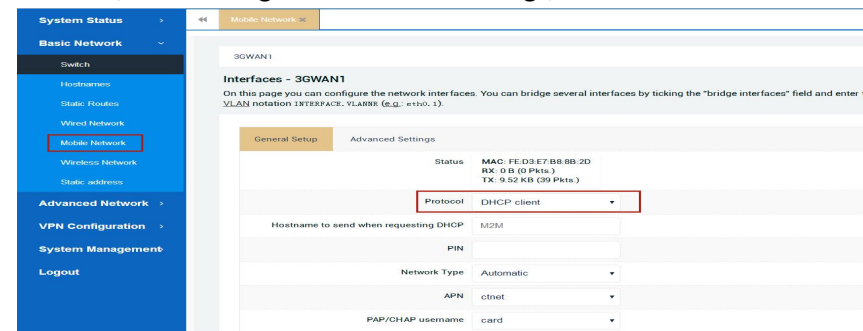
System Status >
Basic Network ˅
Switch
Hostnames
Static Routes
Wired Network
Mobile Network
Wireless Network
Static address
Advanced Network >
VPN Configuration >
System Management
Logout

◂◂ Mobile Network ✖

3GWAN1

Interfaces - 3GWAN1

On this page you can configure the network interfaces. You can bridge several interfaces by ticking the "bridge interfaces" field and enter t VLAN notation INTERFACE.VLANNR (e.g.: eth0.1).

General Setup Advanced Settings

Status MAC: FE:D3:E7:B8:8B:2D RX: 0 B (0 Pkts.) TX: 9.52 KB (39 Pkts.)

Protocol DHCP client

Hostname to send when requesting DHCP M2M

PIN

Network Type Automatic

APN ctnet

PAP/CHAP username card